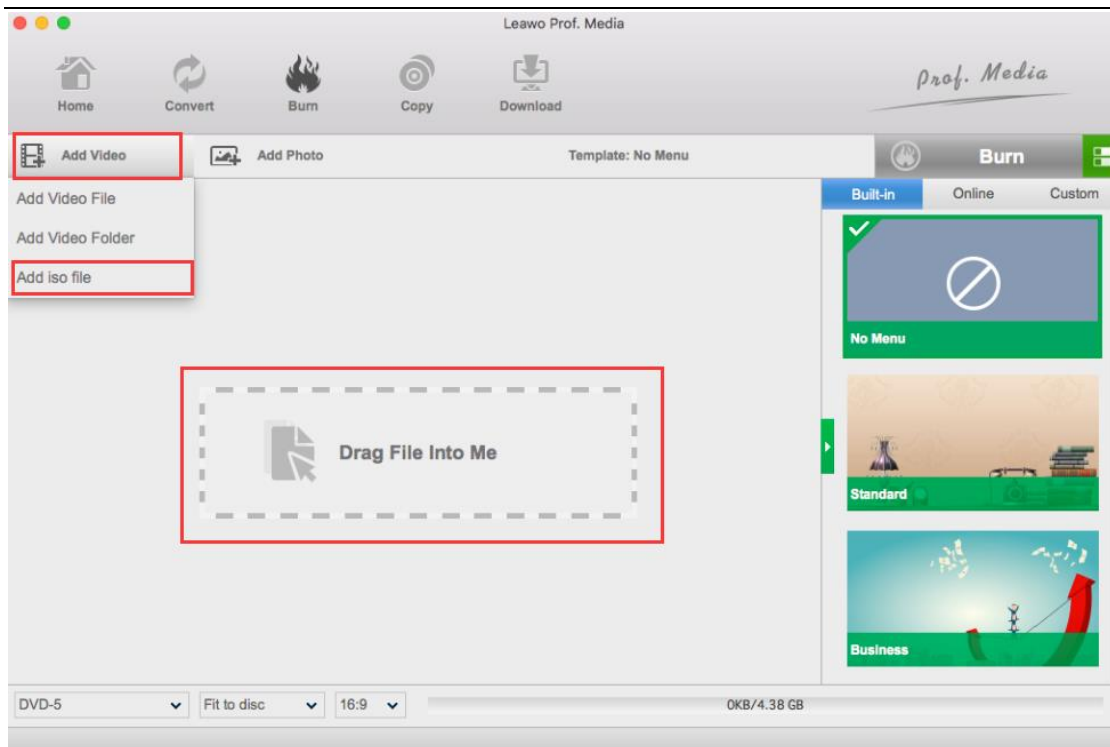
Leawo Prof. Media

Home
Convert
Burn
Copy
Download

Prof. Media

Add Video
Add Photo
Template: No Menu
Burn

Add Video File
Add Video Folder
Add iso file

Built-in
Online
Custom

No Menu
Standard
Business

Drag File Into Me

DVD-5
Fit to disc
16:9
0KB/4.38 GB